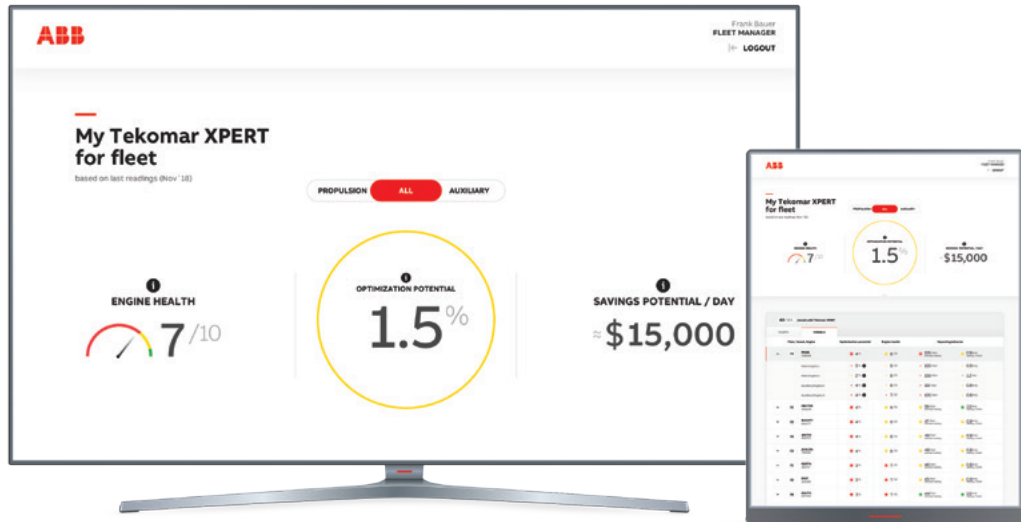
ABB

Frank Bauer
FLEET MANAGER
LOGOUT

My Tekomar XPERT for fleet
based on last readings (Nov '18)

PROPULSION
ALL
AUXILIARY

ENGINE HEALTH
7 /10

OPTIMIZATION POTENTIAL
1.5 %

SAVINGS POTENTIAL / DAY
≈ $15,000

ABB

My Tekomar XPERT for fleet

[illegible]

1.5 %

$15,000

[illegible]